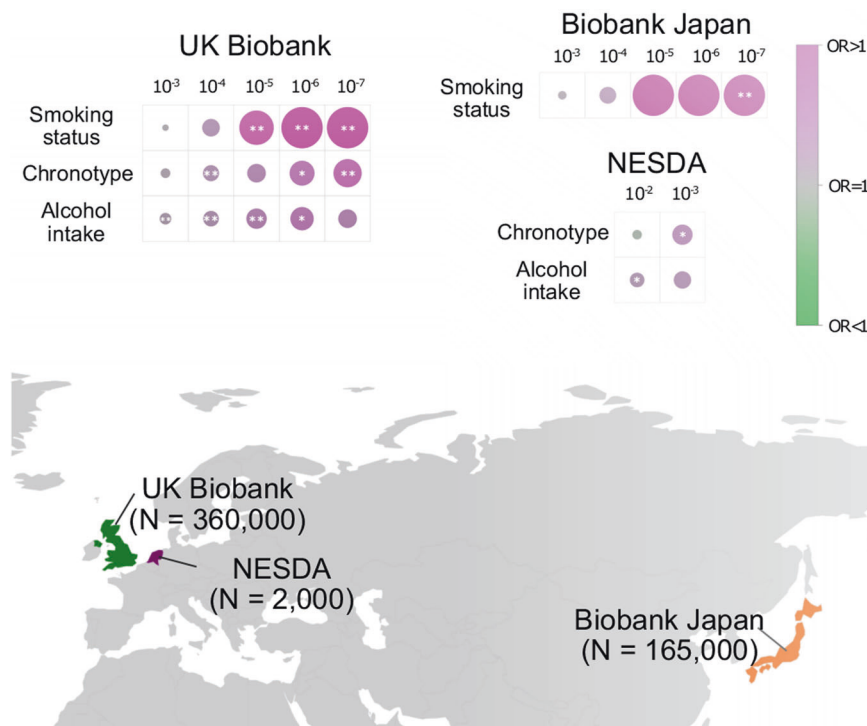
UK Biobank

| | $10^{-3}$ | $10^{-4}$ | $10^{-5}$ | $10^{-6}$ | $10^{-7}$ |
|---|---|---|---|---|---|
| Smoking status | | | ** | ** | ** |
| Chronotype | | ** | | * | ** |
| Alcohol intake | ** | ** | ** | * | |

Biobank Japan

| | $10^{-3}$ | $10^{-4}$ | $10^{-5}$ | $10^{-6}$ | $10^{-7}$ |
|---|---|---|---|---|---|
| Smoking status | | | | | ** |

NESDA

| | $10^{-2}$ | $10^{-3}$ |
|---|---|---|
| Chronotype | | * |
| Alcohol intake | * | |

OR>1
OR=1
OR<1

UK Biobank
(N = 360,000)

NESDA
(N = 2,000)

Biobank Japan
(N = 165,000)